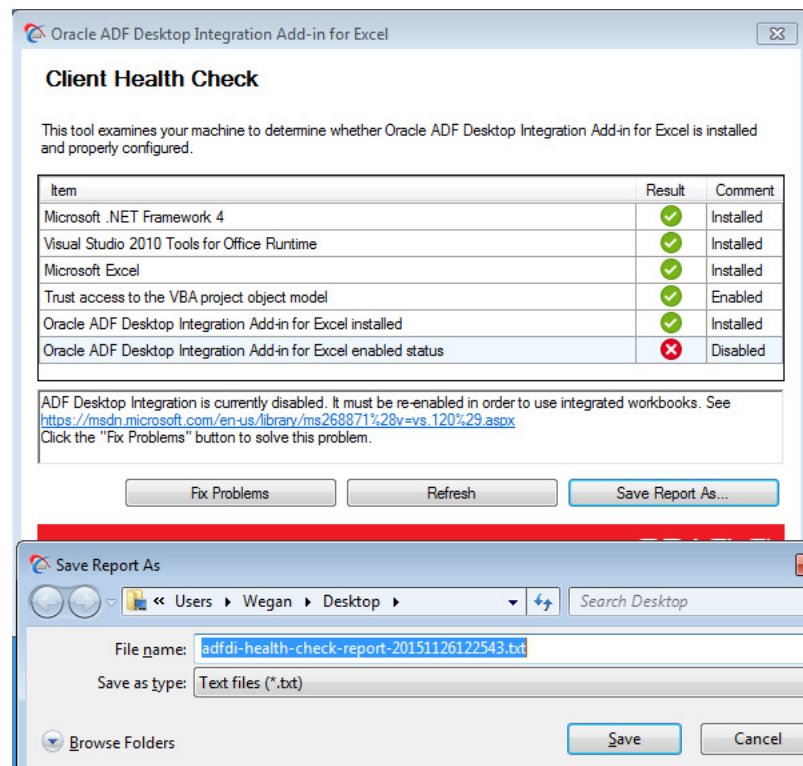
Oracle ADF Desktop Integration Add-in for Excel

Client Health Check

This tool examines your machine to determine whether Oracle ADF Desktop Integration Add-in for Excel is installed and properly configured.

| Item | Result | Comment |
|---|---|---|
| Microsoft .NET Framework 4 | | Installed |
| Visual Studio 2010 Tools for Office Runtime | | Installed |
| Microsoft Excel | | Installed |
| Trust access to the VBA project object model | | Enabled |
| Oracle ADF Desktop Integration Add-in for Excel installed | | Installed |
| Oracle ADF Desktop Integration Add-in for Excel enabled status | | Disabled |

ADF Desktop Integration is currently disabled. It must be re-enabled in order to use integrated workbooks. See https://msdn.microsoft.com/en-us/library/ms268871%28v=vs.120%29.aspx
Click the "Fix Problems" button to solve this problem.

Fix Problems Refresh Save Report As...

Save Report As

« Users ▸ Wegan ▸ Desktop ▸

Search Desktop

File name: adfdi-health-check-report-20151126122543.txt

Save as type: Text files (*.txt)

Browse Folders

Save Cancel